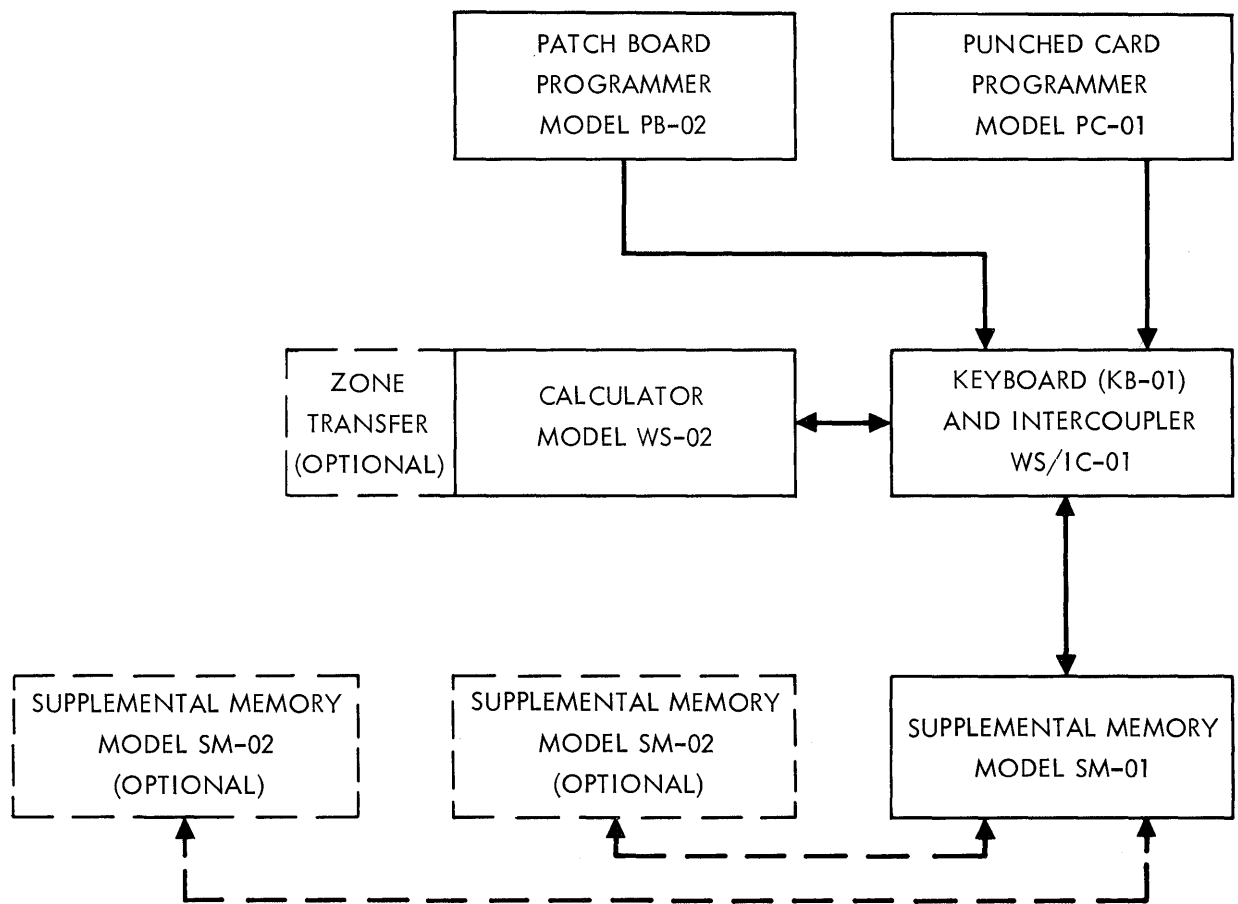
PATCH BOARD PROGRAMMER MODEL PB-02

PUNCHED CARD PROGRAMMER MODEL PC-01

ZONE TRANSFER (OPTIONAL)

CALCULATOR MODEL WS-02

KEYBOARD (KB-01) AND INTERCOUPLER WS/IC-01

SUPPLEMENTAL MEMORY MODEL SM-02 (OPTIONAL)

SUPPLEMENTAL MEMORY MODEL SM-02 (OPTIONAL)

SUPPLEMENTAL MEMORY MODEL SM-01